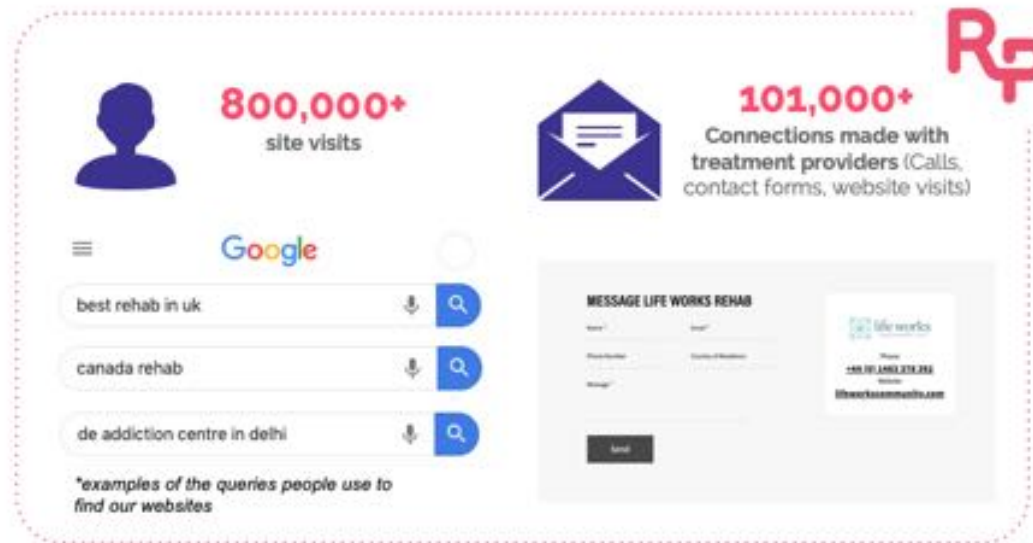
RF

800,000+
site visits

101,000+
Connections made with treatment providers (Calls, contact forms, website visits)

Google

best rehab in uk

canada rehab

de addiction centre in delhi

*examples of the queries people use to find our websites

MESSAGE LIFE WORKS REHAB

Name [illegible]

Email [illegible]

Phone Number

Country of Residence

Message

Send

life works

Phone
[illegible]
Website
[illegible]